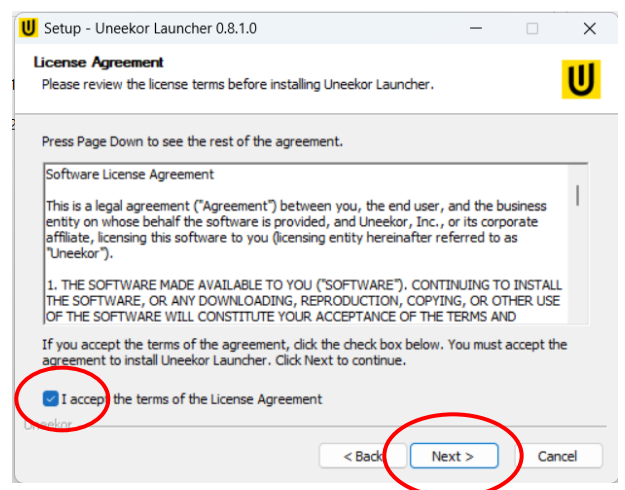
Setup - Uneekor Launcher 0.8.1.0

License Agreement
Please review the license terms before installing Uneekor Launcher.

Press Page Down to see the rest of the agreement.

Software License Agreement

This is a legal agreement ("Agreement") between you, the end user, and the business entity on whose behalf the software is provided, and Uneekor, Inc., or its corporate affiliate, licensing this software to you (licensing entity hereinafter referred to as "Uneekor").

1. THE SOFTWARE MADE AVAILABLE TO YOU ("SOFTWARE"). CONTINUING TO INSTALL THE SOFTWARE, OR ANY DOWNLOADING, REPRODUCTION, COPYING, OR OTHER USE OF THE SOFTWARE WILL CONSTITUTE YOUR ACCEPTANCE OF THE TERMS AND

If you accept the terms of the agreement, click the check box below. You must accept the agreement to install Uneekor Launcher. Click Next to continue.

I accept the terms of the License Agreement

Uneekor

< Back
Next >
Cancel